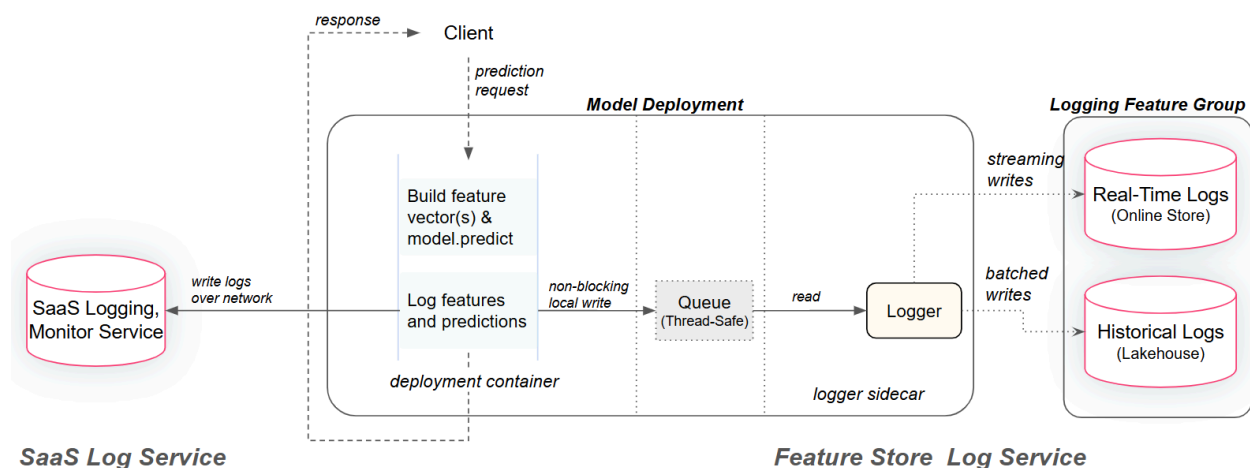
response

Client

prediction request

Model Deployment

Logging Feature Group

Build feature vector(s) & model.predict

streaming writes

Real-Time Logs
(Online Store)

SaaS Logging, Monitor Service

write logs over network

Log features and predictions

non-blocking local write

Queue
(Thread-Safe)

read

Logger

batched writes

Historical Logs
(Lakehouse)

deployment container

logger sidecar

SaaS Log Service

Feature Store Log Service